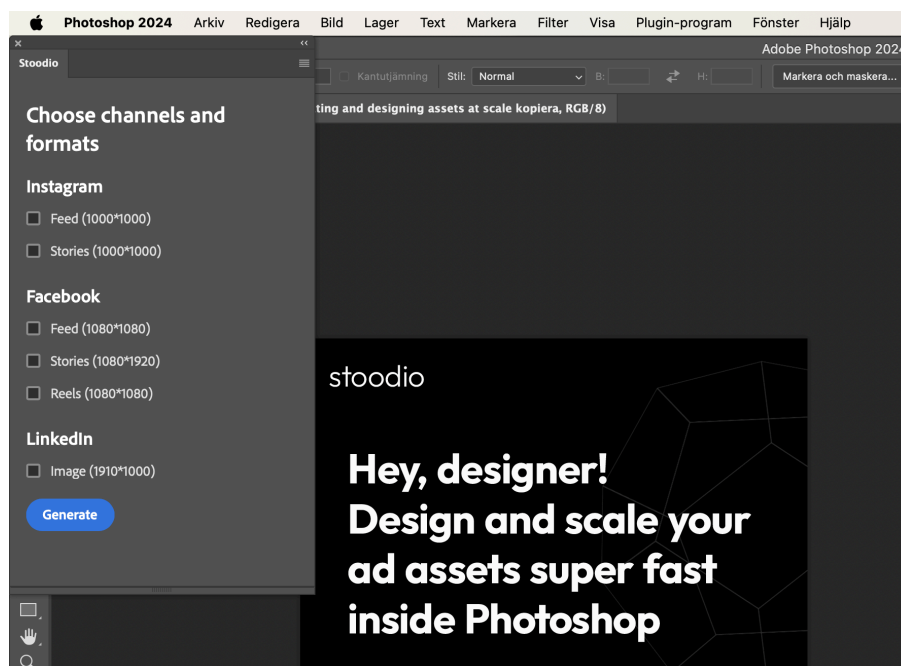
Photoshop 2024 Arkiv Redigera Bild Lager Text Markera Filter Visa Plugin-program Fönster Hjälp

Adobe Photoshop 202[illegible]

Kantutjämning Stil: Normal B: H: Markera och maskera...

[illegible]ting and designing assets at scale kopiera, RGB/8)

Stoodio

Choose channels and formats

Instagram

Feed (1000*1000)

Stories (1000*1000)

Facebook

Feed (1080*1080)

Stories (1080*1920)

Reels (1080*1080)

LinkedIn

Image (1910*1000)

Generate

stoodio

Hey, designer! Design and scale your ad assets super fast inside Photoshop